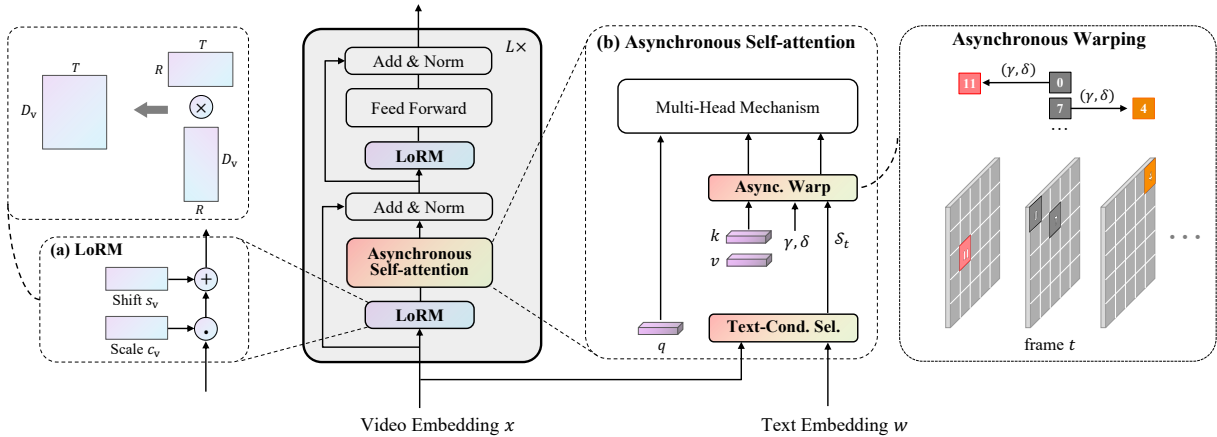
$T$

$R$

$T$

$D_v$

$\otimes$

$D_v$

$R$

(a) LoRM

Shift $s_v$

$+$

Scale $c_v$

$\cdot$

$L\times$

Add & Norm

Feed Forward

LoRM

Add & Norm

Asynchronous Self-attention

LoRM

(b) Asynchronous Self-attention

Multi-Head Mechanism

Async. Warp

$k$

$v$

$\gamma, \delta$

$\mathcal{S}_t$

$q$

Text-Cond. Sel.

Asynchronous Warping

11

$(\gamma, \delta)$

0

7

$(\gamma, \delta)$

4

…

11

frame $t$

· · ·

Video Embedding $x$

Text Embedding $w$